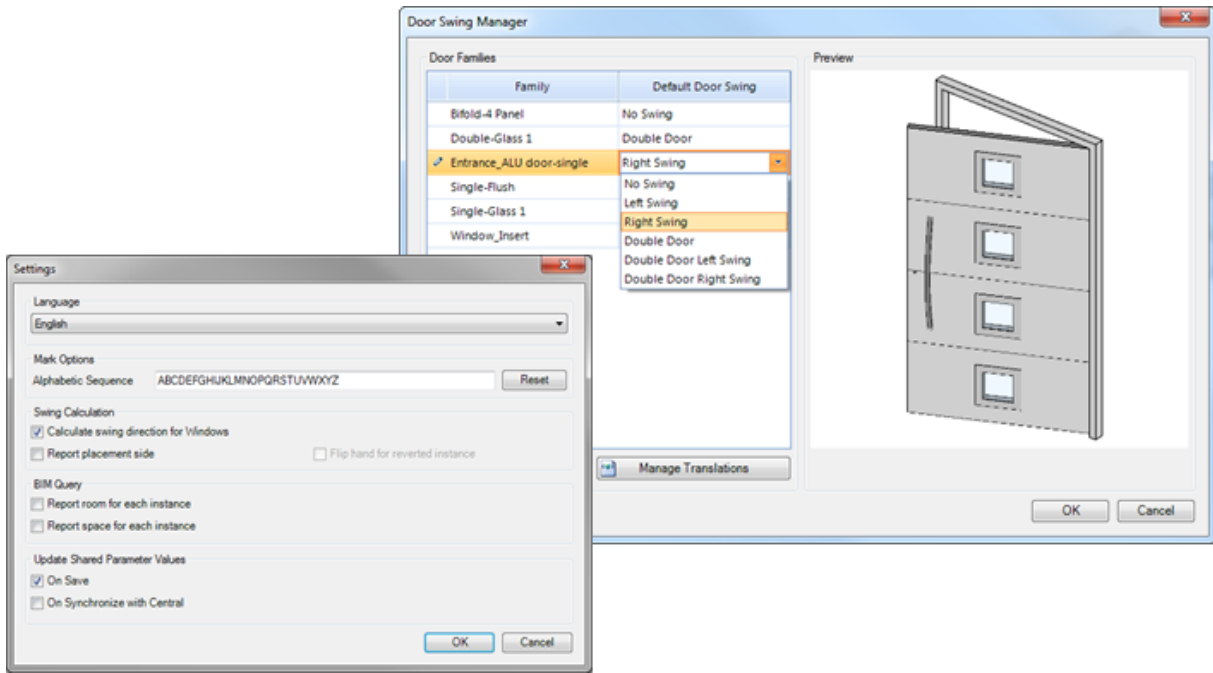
Door Swing Manager

Door Families

| Family | Default Door Swing |
|---|---|
| Bifold-4 Panel | No Swing |
| Double-Glass 1 | Double Door |
| Entrance_ALU door-single | Right Swing |
| Single-Flush | No Swing |
| Single-Glass 1 | Left Swing |
| Window_Insert | Right Swing |
| | Double Door |
| | Double Door Left Swing |
| | Double Door Right Swing |

Manage Translations

Preview

OK Cancel

Settings

Language

English

Mark Options

Alphabetic Sequence ABCDEFGHIJKLMNOPQRSTUVWXYZ Reset

Swing Calculation

Calculate swing direction for Windows

Report placement side

Flip hand for reverted instance

BIM Query

Report room for each instance

Report space for each instance

Update Shared Parameter Values

On Save

On Synchronize with Central

OK Cancel